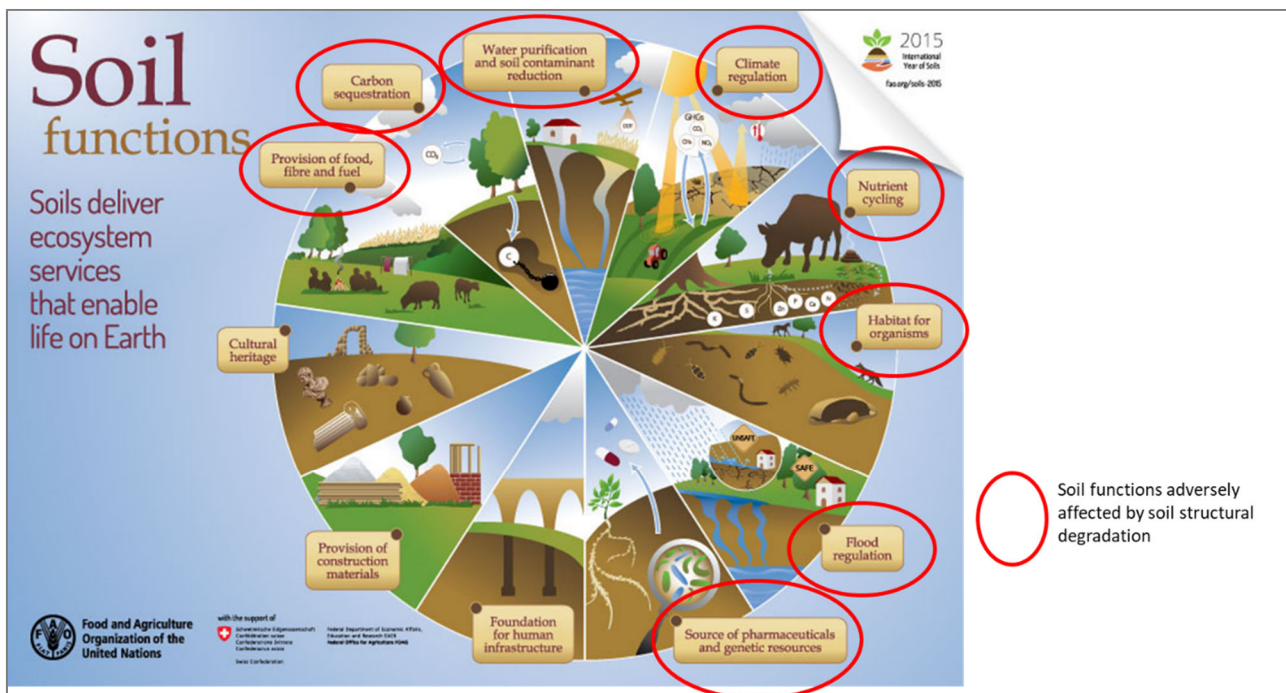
Soil functions

Soils deliver ecosystem services that enable life on Earth

2015 International Year of Soils
fao.org/soils-2015

Carbon sequestration

Water purification and soil contaminant reduction

Climate regulation

Provision of food, fibre and fuel

Nutrient cycling

Habitat for organisms

Cultural heritage

Flood regulation

Provision of construction materials

Foundation for human infrastructure

Source of pharmaceuticals and genetic resources

$CO_2$

GHGs

$CO_2$

$CH_4$

$N_2O$

C

K

S

Zn

P

Cu

N

UNSAFE

SAFE

Food and Agriculture Organization of the United Nations

with the support of

Schweizerische Eidgenossenschaft
Confédération suisse
Confederazione Svizzera
Confederaziun svizra

Swiss Confederation

Federal Department of Economic Affairs, Education and Research EAER
Federal Office for Agriculture FOAG

Soil functions adversely affected by soil structural degradation